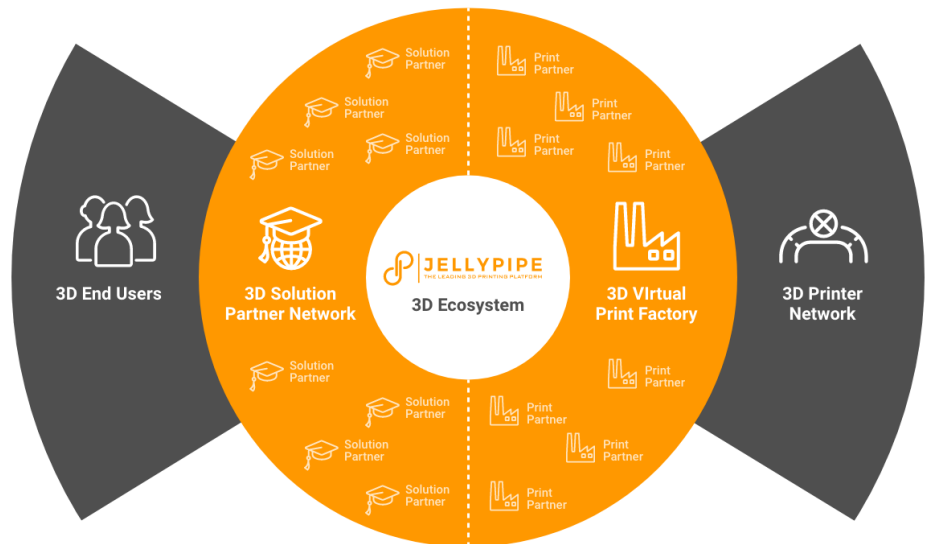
Solution Partner

Solution Partner

Solution Partner

Solution Partner

Print Partner

Print Partner

Print Partner

Print Partner

3D End Users

3D Solution Partner Network

JELLYPIPE
THE LEADING 3D PRINTING PLATFORM

3D Ecosystem

3D VIrtual Print Factory

3D Printer Network

Solution Partner

Solution Partner

Solution Partner

Solution Partner

Print Partner

Print Partner

Print Partner

Print Partner